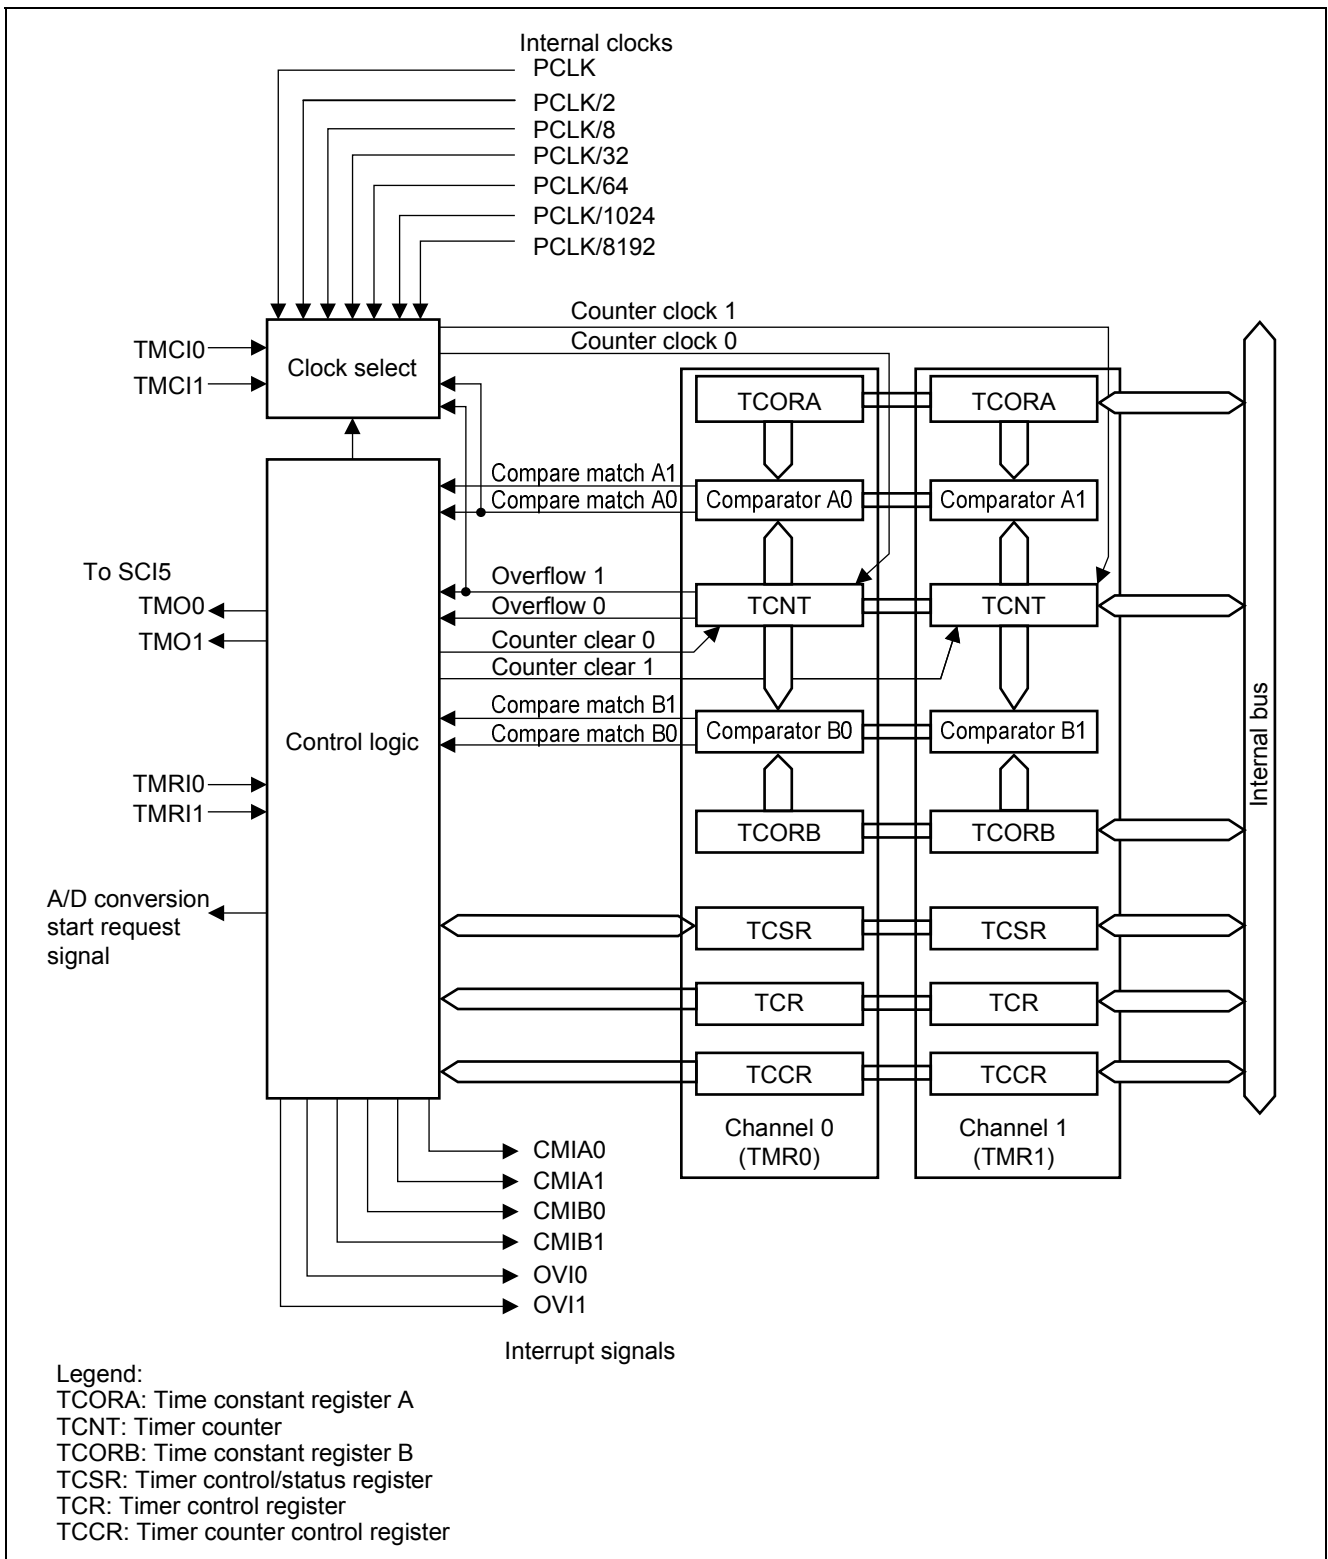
Internal clocks
PCLK
PCLK/2
PCLK/8
PCLK/32
PCLK/64
PCLK/1024
PCLK/8192

Counter clock 1
Counter clock 0

TMCI0
TMCI1
Clock select

TCORA
TCORA

Compare match A1
Compare match A0
Comparator A0
Comparator A1

To SCI5
TMO0
TMO1

Overflow 1
Overflow 0
TCNT
TCNT
Counter clear 0
Counter clear 1

Compare match B1
Compare match B0
Comparator B0
Comparator B1

Control logic

TMRI0
TMRI1

TCORB
TCORB

Internal bus

A/D conversion start request signal

TCSR
TCSR
TCR
TCR
TCCR
TCCR

Channel 0 (TMR0)
Channel 1 (TMR1)

CMIA0
CMIA1
CMIB0
CMIB1
OVI0
OVI1

Interrupt signals

Legend:
TCORA: Time constant register A
TCNT: Timer counter
TCORB: Time constant register B
TCSR: Timer control/status register
TCR: Timer control register
TCCR: Timer counter control register